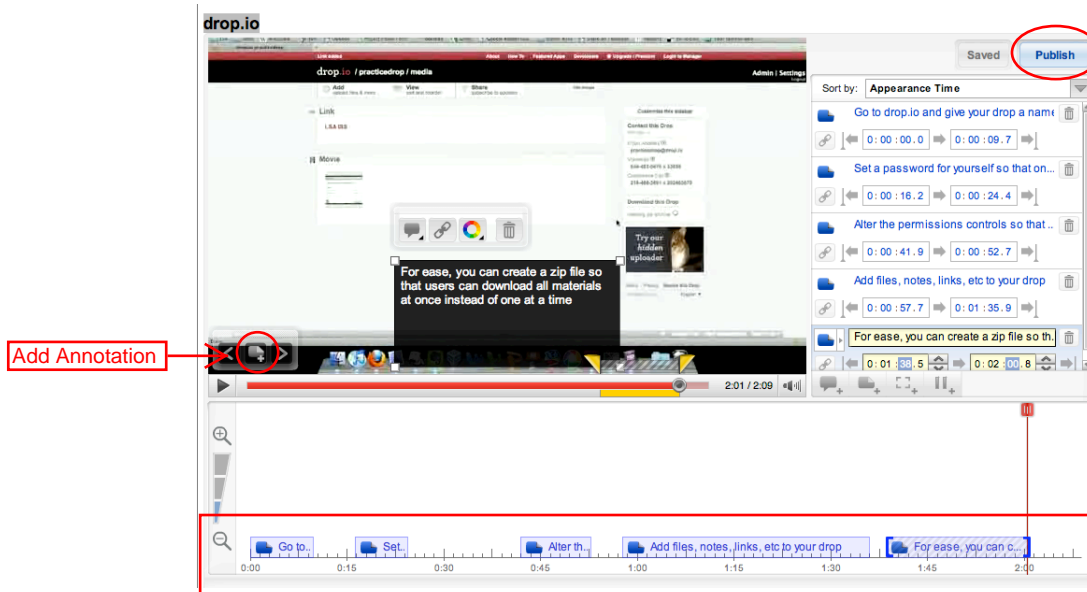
drop.io

drop.io / practicedrop / media

Admin | Settings

Add

View

Share

Link

LSA ISS

Movie

For ease, you can create a zip file so that users can download all materials at once instead of one at a time

Try our hidden uploader

Add Annotation

2:01 / 2:09

Saved

Publish

Sort by: Appearance Time

Go to drop.io and give your drop a name

0:00:00.0

0:00:09.7

Set a password for yourself so that on...

0:00:16.2

0:00:24.4

Alter the permissions controls so that ..

0:00:41.9

0:00:52.7

Add files, notes, links, etc to your drop

0:00:57.7

0:01:35.9

For ease, you can create a zip file so th.

0:01:38.5

0:02:00.8

Go to..

Set..

Alter th..

Add files, notes, links, etc to your drop

For ease, you can c...

0:00

0:15

0:30

0:45

1:00

1:15

1:30

1:45

2:00